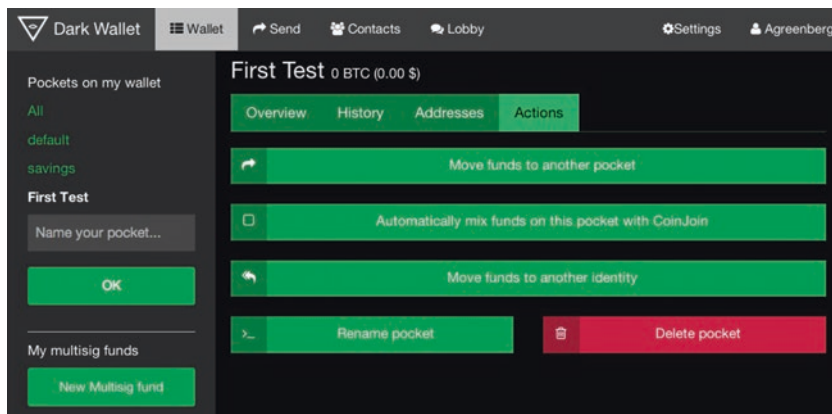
Dark Wallet
Wallet
Send
Contacts
Lobby
Settings
Agreenberg

Pockets on my wallet
All
default
savings
First Test
Name your pocket...
OK

My multisig funds
New Multisig fund

First Test 0 BTC (0.00 $)

Overview
History
Addresses
Actions

Move funds to another pocket

Automatically mix funds on this pocket with CoinJoin

Move funds to another identity

>_ Rename pocket

Delete pocket